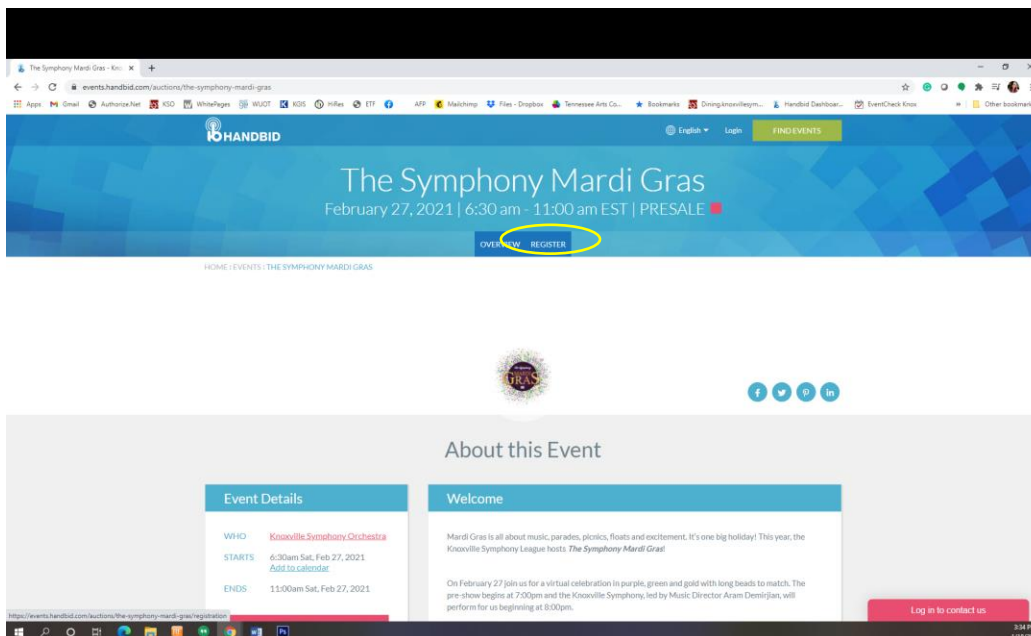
The Symphony Mardi Gras - Kno ×
+
events.handbid.com/auctions/the-symphony-mardi-gras

Apps Gmail Authorize.Net KSO WhitePages WUOT KGIS Hifles ETF AFP Mailchimp Files - Dropbox Tennessee Arts Co... Bookmarks Dining.knoxvillesym... Handbid Dashboar... EventCheck Knox Other bookmarks

HANDBID
English Login FIND EVENTS

The Symphony Mardi Gras
February 27, 2021 | 6:30 am - 11:00 am EST | PRESALE

OVERVIEW REGISTER

HOME / EVENTS / THE SYMPHONY MARDI GRAS

GRAS

About this Event

Event Details

WHO Knoxville Symphony Orchestra
STARTS 6:30am Sat, Feb 27, 2021
Add to calendar
ENDS 11:00am Sat, Feb 27, 2021

Welcome

Mardi Gras is all about music, parades, picnics, floats and excitement. It's one big holiday! This year, the Knoxville Symphony League hosts The Symphony Mardi Gras!

On February 27 join us for a virtual celebration in purple, green and gold with long beads to match. The pre-show begins at 7:00pm and the Knoxville Symphony, led by Music Director Aram Demirjian, will perform for us beginning at 8:00pm.

https://events.handbid.com/auctions/the-symphony-mardi-gras/registration

Log in to contact us

3:34